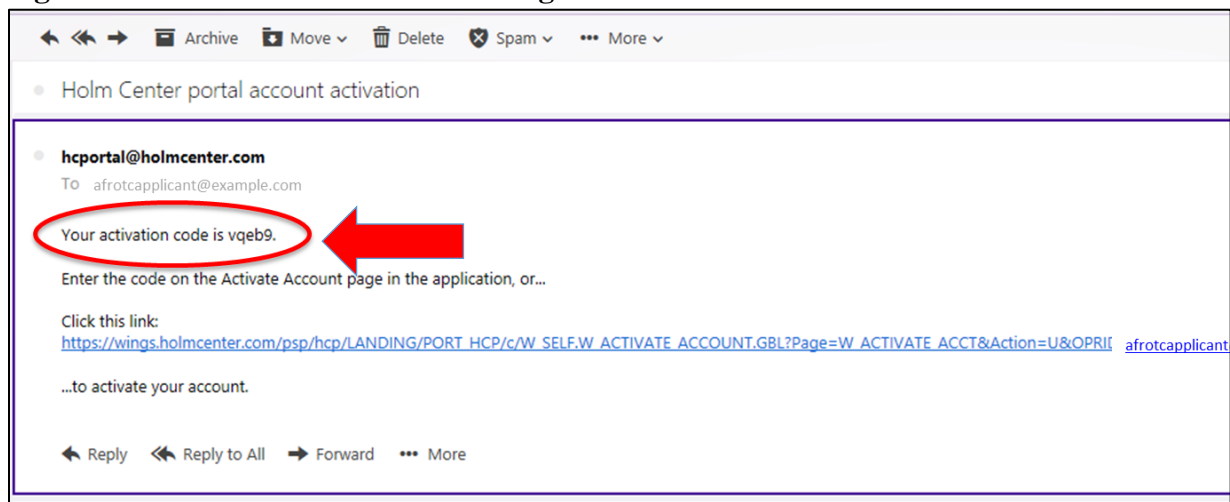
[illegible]

Archive Move Delete Spam More

Holm Center portal account activation

hcportal@holmcenter.com
To afrotcapplicant@example.com

Your activation code is vqeb9.

Enter the code on the Activate Account page in the application, or...

Click this link:
https://wings.holmcenter.com/psp/hcp/LANDING/PORT_HCP/c/W_SELF.W_ACTIVATE_ACCOUNT.GBL?Page=W_ACTIVATE_ACCT&Action=U&OPRI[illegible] afrotcapplicant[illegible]

...to activate your account.

Reply Reply to All Forward More